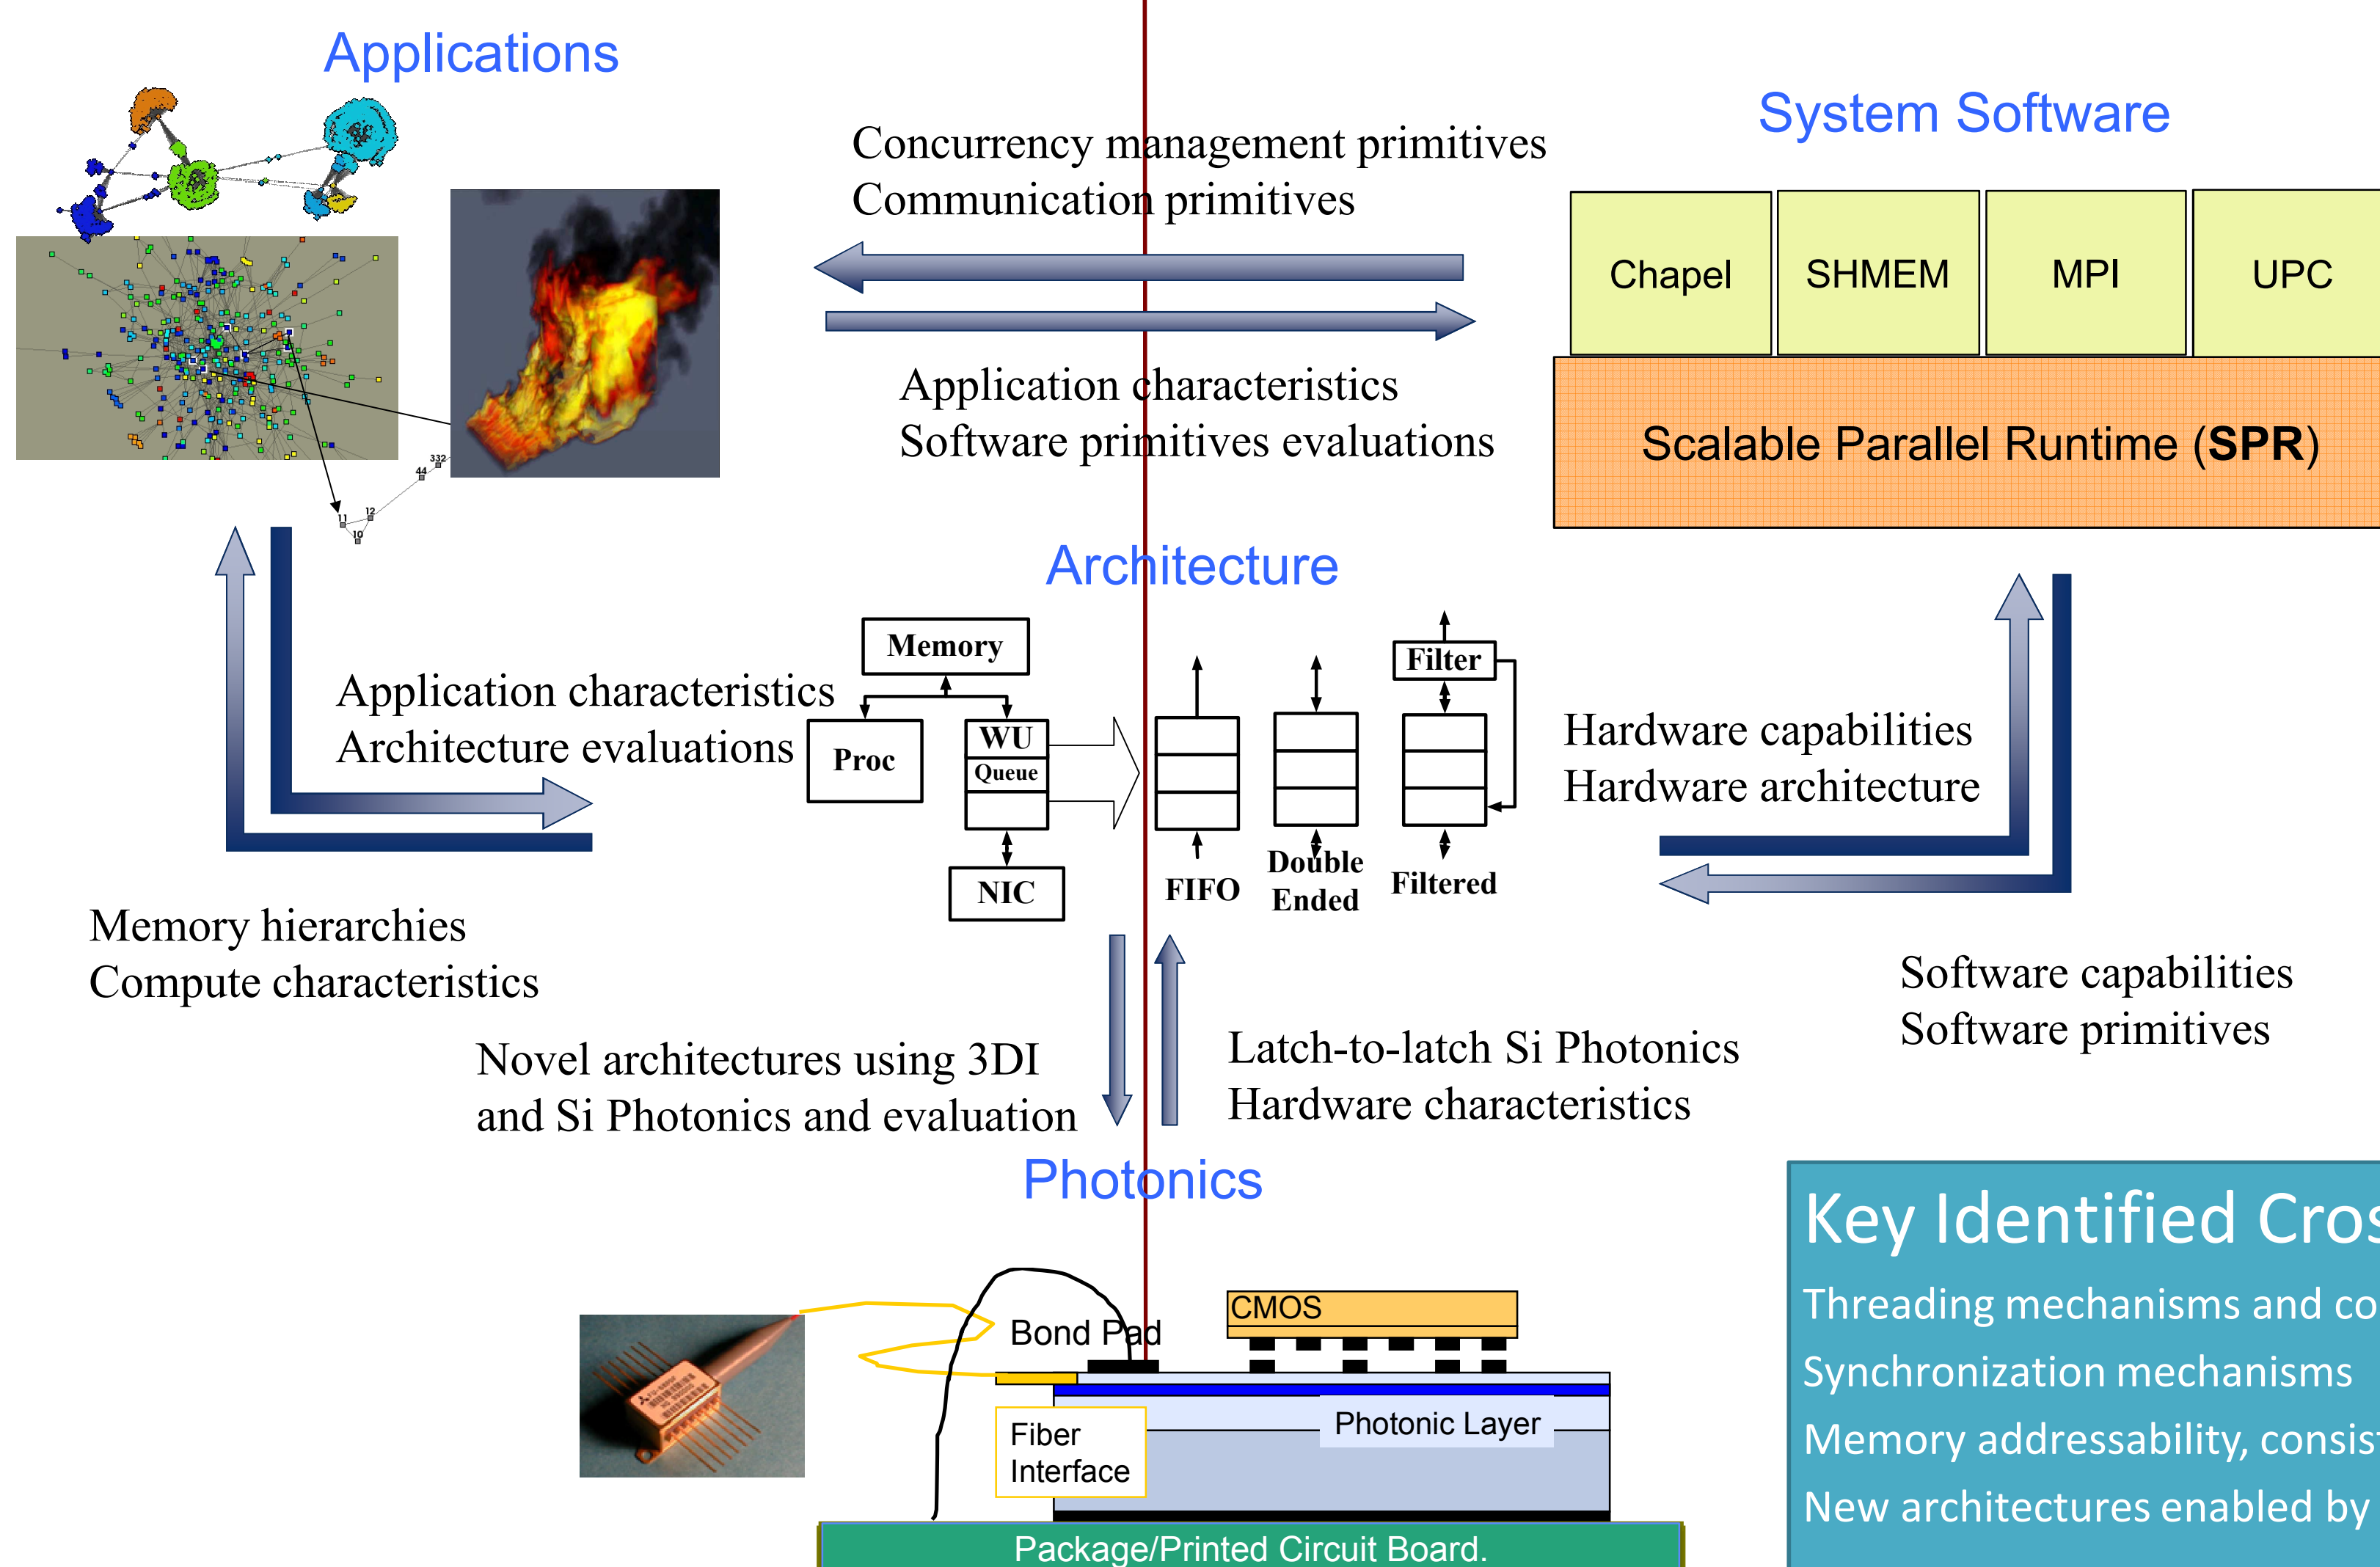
Applications

System Software

Concurrency management primitives
Communication primitives

Chapel

SHMEM

MPI

UPC

Scalable Parallel Runtime (SPR)

Application characteristics
Software primitives evaluations

332

44

11

12

10

Architecture

Memory

Application characteristics
Architecture evaluations

Proc

WU
Queue

NIC

Filter

FIFO

Double Ended

Filtered

Hardware capabilities
Hardware architecture

Memory hierarchies
Compute characteristics

Software capabilities
Software primitives

Novel architectures using 3DI and Si Photonics and evaluation

Latch-to-latch Si Photonics
Hardware characteristics

Photonics

Key Identified Cros

Threading mechanisms and co

Synchronization mechanisms

Memory addressability, consis

New architectures enabled by

CMOS

Bond Pad

Fiber Interface

Photonic Layer

Package/Printed Circuit Board.